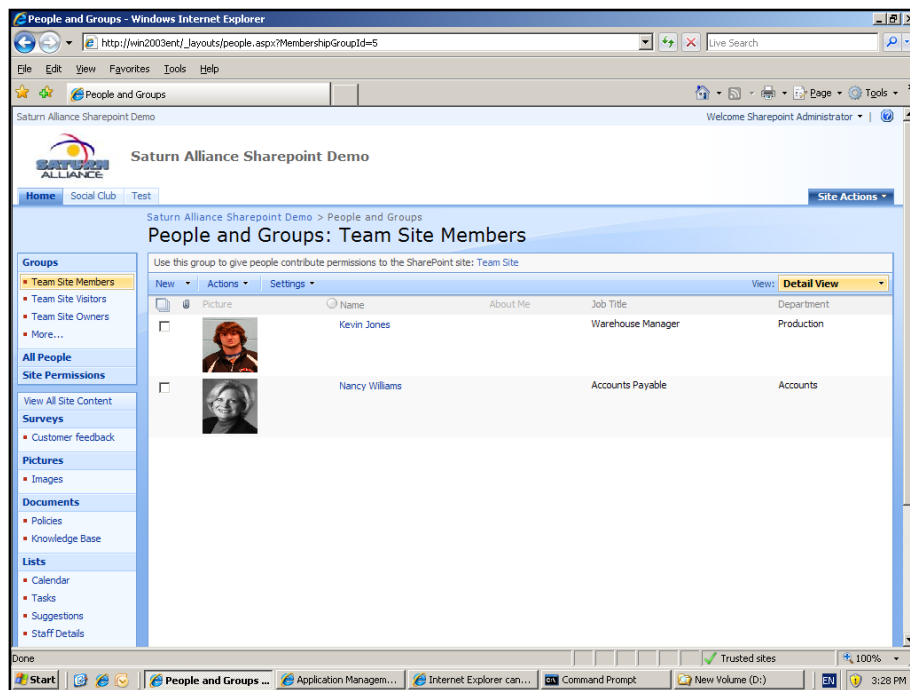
People and Groups - Windows Internet Explorer

http://win2003ent/_layouts/people.aspx?MembershipGroupId=5

Live Search

File Edit View Favorites Tools Help

People and Groups

Page ▾ Tools ▾

Saturn Alliance Sharepoint Demo

Welcome Sharepoint Administrator ▾ |

SATURN ALLIANCE

Saturn Alliance Sharepoint Demo

Home Social Club Test

Site Actions ▾

Saturn Alliance Sharepoint Demo > People and Groups

People and Groups: Team Site Members

Groups
▪ Team Site Members
▪ Team Site Visitors
▪ Team Site Owners
▪ More...

All People
Site Permissions

View All Site Content

Surveys
▪ Customer feedback

Pictures
▪ Images

Documents
▪ Policies
▪ Knowledge Base

Lists
▪ Calendar
▪ Tasks
▪ Suggestions
▪ Staff Details

Use this group to give people contribute permissions to the SharePoint site: Team Site

New ▾ Actions ▾ Settings ▾

View: Detail View

| | Picture | Name | About Me | Job Title | Department |
|---|---|---|---|---|---|
| | | Kevin Jones | | Warehouse Manager | Production |
| | | Nancy Williams | | Accounts Payable | Accounts |

Done

Trusted sites

100% ▾

Start

People and Groups ...

Application Managem...

Internet Explorer can...

Command Prompt

New Volume (D:)

EN

3:28 PM